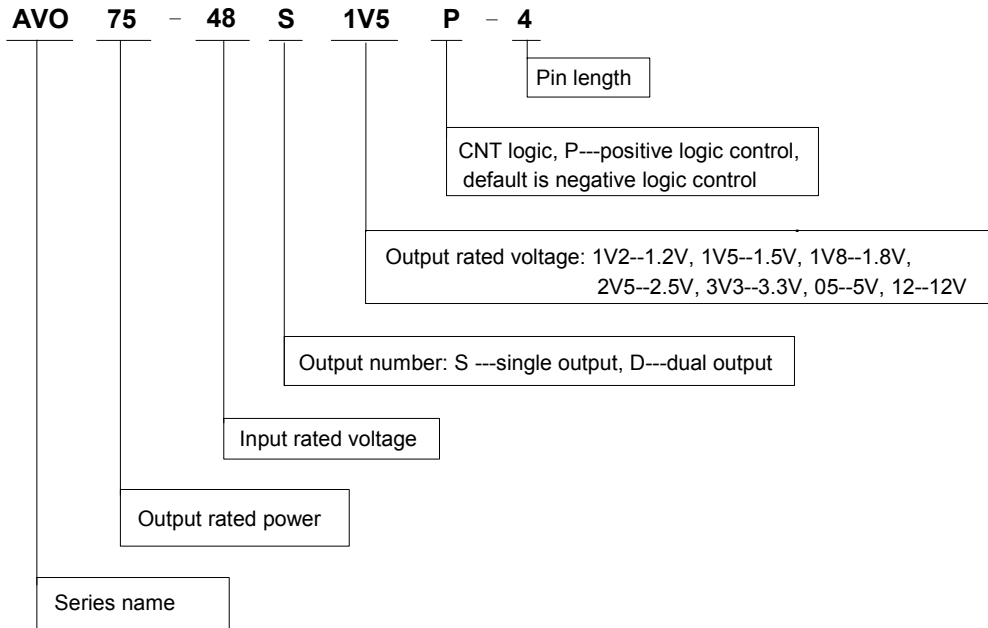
AVO 75 – 48 S 1V5 P – 4

Pin length

CNT logic, P---positive logic control, default is negative logic control

Output rated voltage: 1V2--1.2V, 1V5--1.5V, 1V8--1.8V, 2V5--2.5V, 3V3--3.3V, 05--5V, 12--12V

Output number: S ---single output, D---dual output

Input rated voltage

Output rated power

Series name